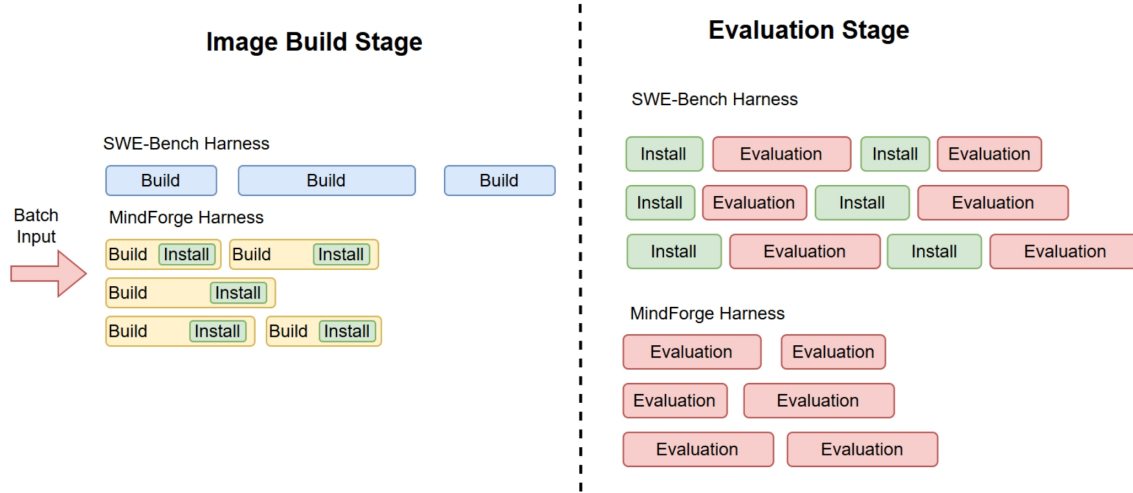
Image Build Stage

SWE-Bench Harness

Build Build Build

Batch Input

MindForge Harness

Build Install Build Install

Build Install

Build Install Build Install

Evaluation Stage

SWE-Bench Harness

Install Evaluation Install Evaluation

Install Evaluation Install Evaluation

Install Evaluation Install Evaluation

MindForge Harness

Evaluation Evaluation

Evaluation Evaluation

Evaluation Evaluation